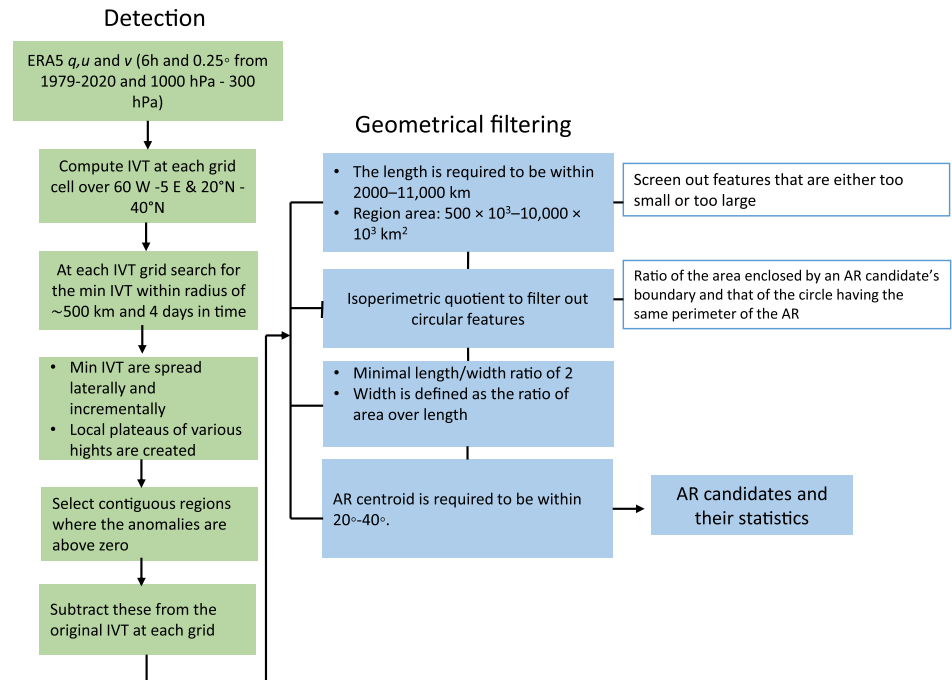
Detection

ERA5 *q*,*u* and *v* (6h and 0.25◦ from 1979-2020 and 1000 hPa - 300 hPa)

Compute IVT at each grid cell over 60 W -5 E & 20°N - 40°N

At each IVT grid search for the min IVT within radius of ~500 km and 4 days in time

- Min IVT are spread laterally and incrementally
- Local plateaus of various hights are created

Select contiguous regions where the anomalies are above zero

Subtract these from the original IVT at each grid

Geometrical filtering

- The length is required to be within 2000–11,000 km
- Region area: 500 × $10^3$–10,000 × $10^3$ $km^2$

Screen out features that are either too small or too large

Isoperimetric quotient to filter out circular features

Ratio of the area enclosed by an AR candidate's boundary and that of the circle having the same perimeter of the AR

- Minimal length/width ratio of 2
- Width is defined as the ratio of area over length

AR centroid is required to be within 20◦-40◦.

AR candidates and their statistics